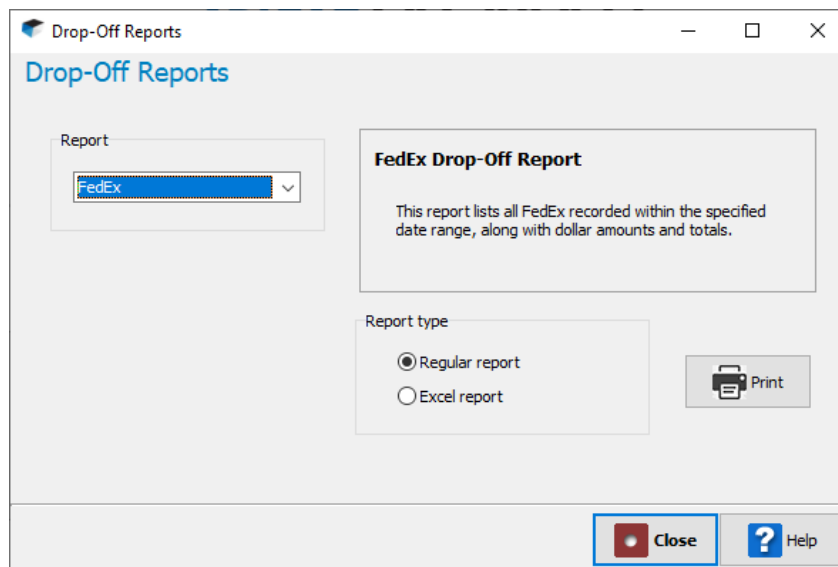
Drop-Off Reports

Drop-Off Reports

Report

FedEx

FedEx Drop-Off Report

This report lists all FedEx recorded within the specified date range, along with dollar amounts and totals.

Report type

Regular report

Excel report

Print

Close

Help